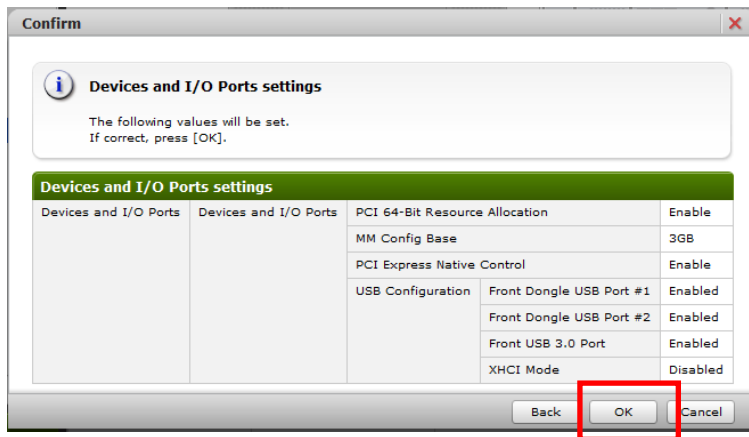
Confirm

i Devices and I/O Ports settings

The following values will be set.
If correct, press [OK].

Devices and I/O Ports settings

| Devices and I/O Ports | Devices and I/O Ports | PCI 64-Bit Resource Allocation | | Enable |
|---|---|---|---|---|
| | | MM Config Base | | 3GB |
| | | PCI Express Native Control | | Enable |
| | | USB Configuration | Front Dongle USB Port #1 | Enabled |
| | | | Front Dongle USB Port #2 | Enabled |
| | | | Front USB 3.0 Port | Enabled |
| | | | XHCI Mode | Disabled |

Back OK Cancel